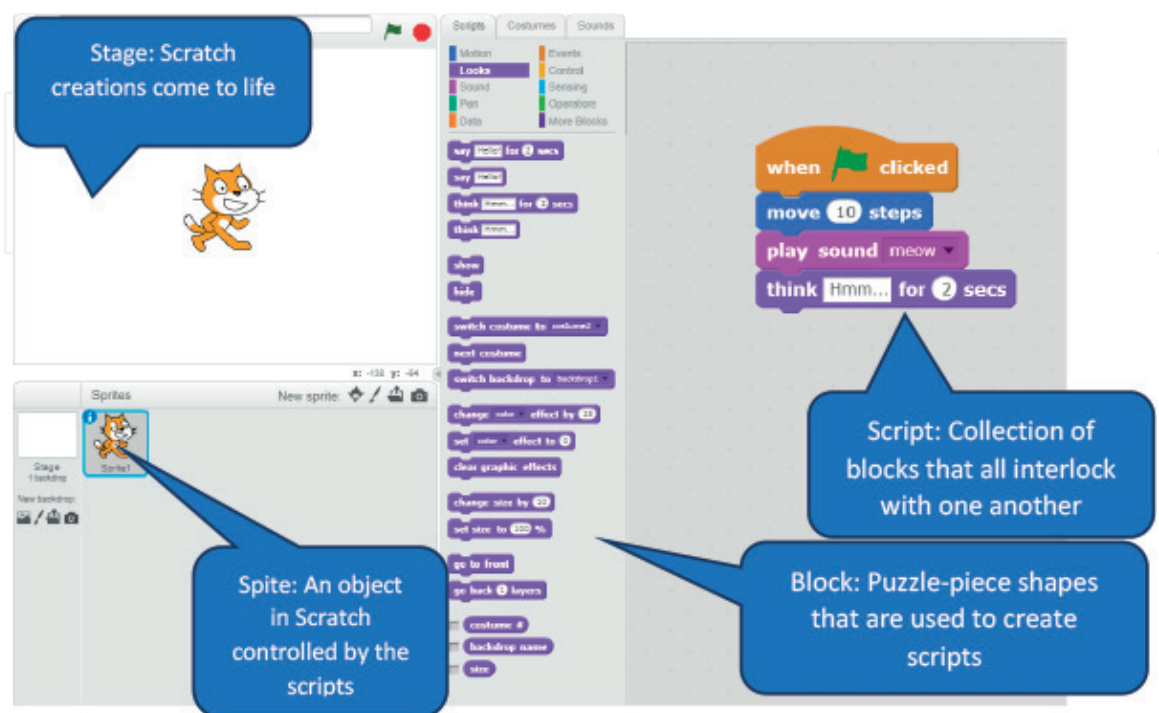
Stage: Scratch creations come to life

Scripts Costumes Sounds

Motion
Looks
Sound
Pen
Data
Events
Control
Sensing
Operators
More Blocks

say Hello! for 2 secs
say Hello!
think Hmm... for 2 secs
think Hmm...
show
hide
switch costume to costume2
next costume
switch backdrop to backdrop1
change color effect by 25
set color effect to 0
clear graphic effects
change size by 10
set size to 100 %
go to front
go back 1 layers
costume #
backdrop name
size

x: -133 y: -94

Sprites
New sprite:
Stage
1 backdrop
New backdrop:
Sprite1

when clicked
move 10 steps
play sound meow
think Hmm... for 2 secs

Script: Collection of blocks that all interlock with one another

Spite: An object in Scratch controlled by the scripts

Block: Puzzle-piece shapes that are used to create scripts